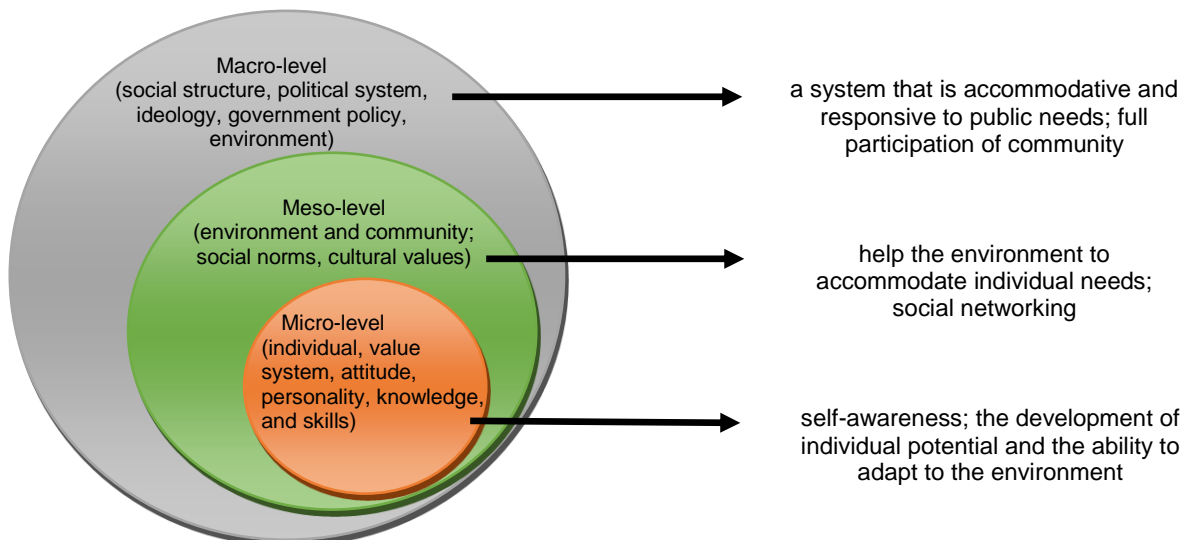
Macro-level (social structure, political system, ideology, government policy, environment)

a system that is accommodative and responsive to public needs; full participation of community

Meso-level (environment and community; social norms, cultural values)

help the environment to accommodate individual needs; social networking

Micro-level (individual, value system, attitude, personality, knowledge, and skills)

self-awareness; the development of individual potential and the ability to adapt to the environment